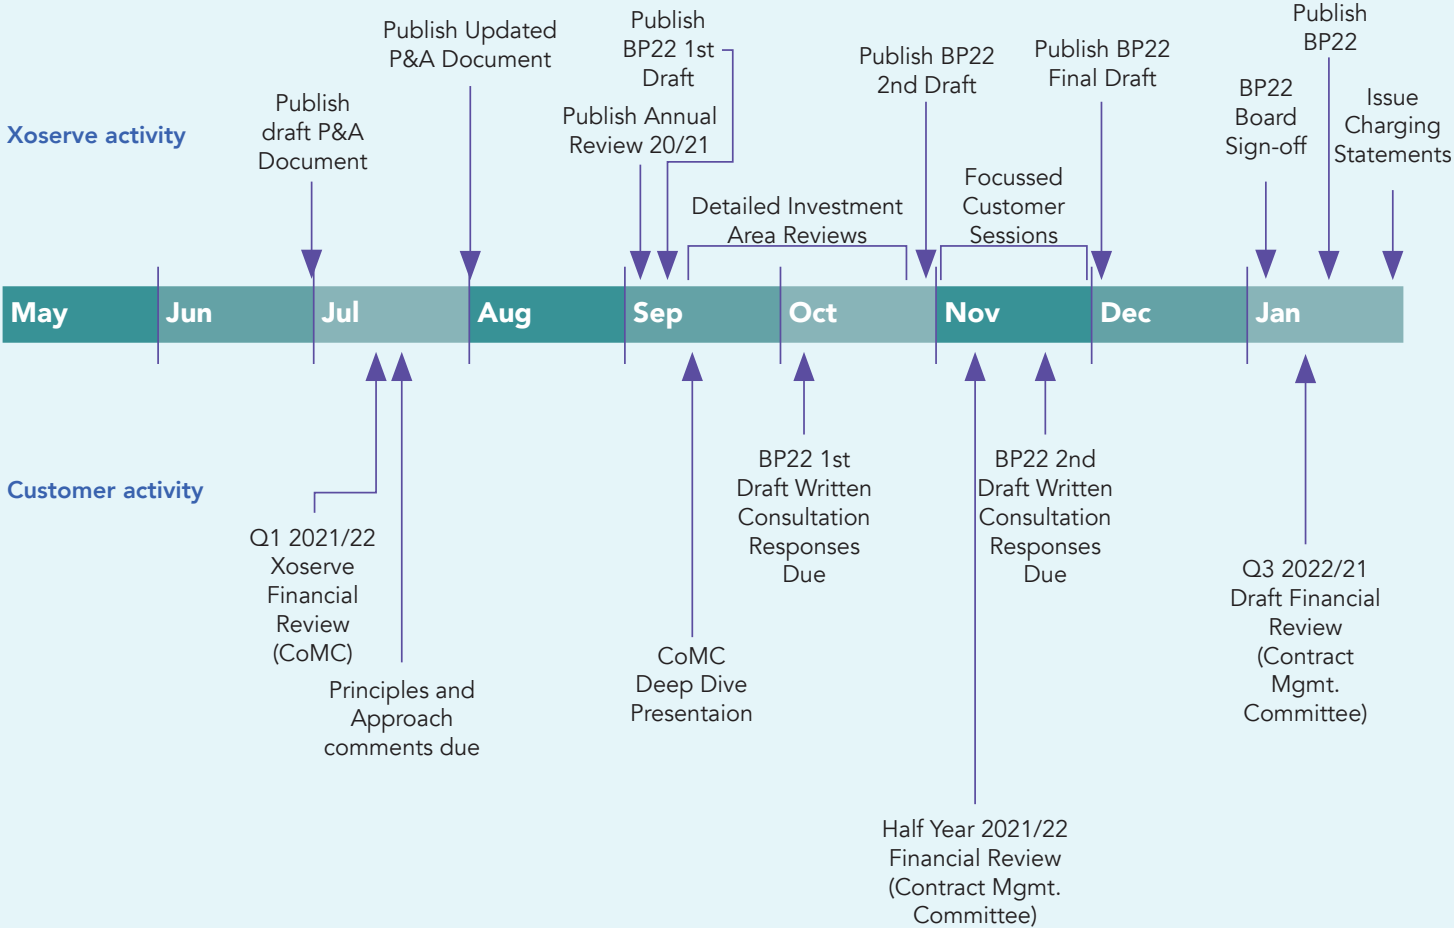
Xoserve activity

Publish draft P&A Document

Publish Updated P&A Document

Publish BP22 1st Draft

Publish Annual Review 20/21

Detailed Investment Area Reviews

Publish BP22 2nd Draft

Focussed Customer Sessions

Publish BP22 Final Draft

BP22 Board Sign-off

Publish BP22

Issue Charging Statements

May Jun Jul Aug Sep Oct Nov Dec Jan

Customer activity

Q1 2021/22 Xoserve Financial Review (CoMC)

Principles and Approach comments due

CoMC Deep Dive Presentaion

BP22 1st Draft Written Consultation Responses Due

Half Year 2021/22 Financial Review (Contract Mgmt. Committee)

BP22 2nd Draft Written Consultation Responses Due

Q3 2022/21 Draft Financial Review (Contract Mgmt. Committee)